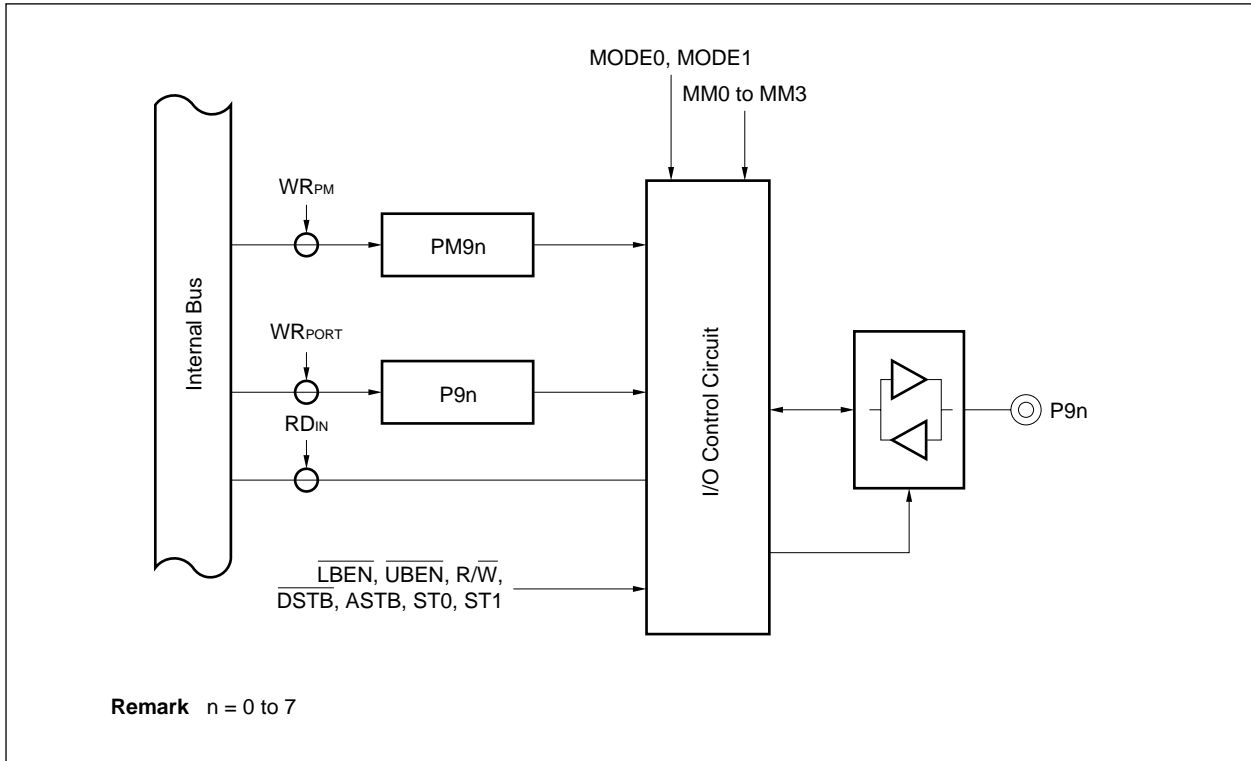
MODE0, MODE1

MM0 to MM3

Internal Bus

$WR_{PM}$

PM9n

$WR_{PORT}$

P9n

$RD_{IN}$

I/O Control Circuit

P9n

$\overline{LBEN}$, $\overline{UBEN}$, $R/\overline{W}$, $\overline{DSTB}$, ASTB, ST0, ST1

**Remark** n = 0 to 7